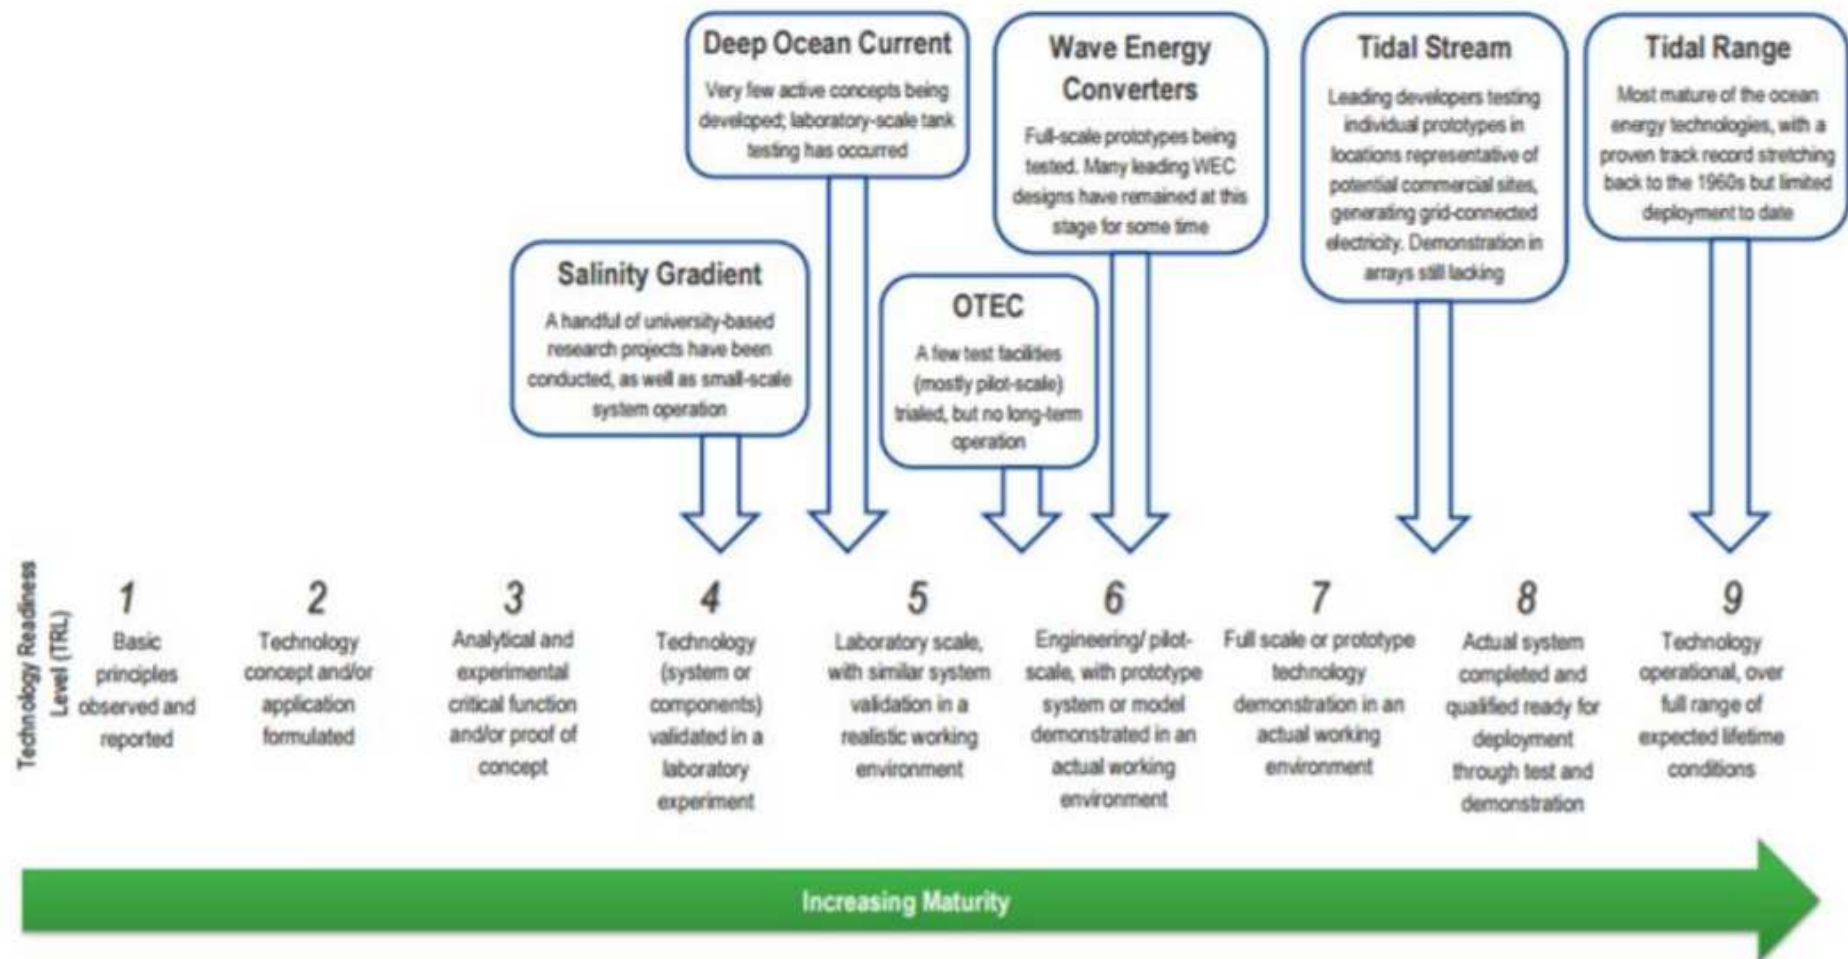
Deep Ocean Current
Very few active concepts being developed; laboratory-scale tank testing has occurred

Wave Energy Converters
Full-scale prototypes being tested. Many leading WEC designs have remained at this stage for some time

Tidal Stream
Leading developers testing individual prototypes in locations representative of potential commercial sites, generating grid-connected electricity. Demonstration in arrays still lacking

Tidal Range
Most mature of the ocean energy technologies, with a proven track record stretching back to the 1960s but limited deployment to date

Salinity Gradient
A handful of university-based research projects have been conducted, as well as small-scale system operation

OTEC
A few test facilities (mostly pilot-scale) trialed, but no long-term operation

Technology Readiness Level (TRL)

1
Basic principles observed and reported

2
Technology concept and/or application formulated

3
Analytical and experimental critical function and/or proof of concept

4
Technology (system or components) validated in a laboratory experiment

5
Laboratory scale, with similar system validation in a realistic working environment

6
Engineering/ pilot-scale, with prototype system or model demonstrated in an actual working environment

7
Full scale or prototype technology demonstration in an actual working environment

8
Actual system completed and qualified ready for deployment through test and demonstration

9
Technology operational, over full range of expected lifetime conditions

Increasing Maturity